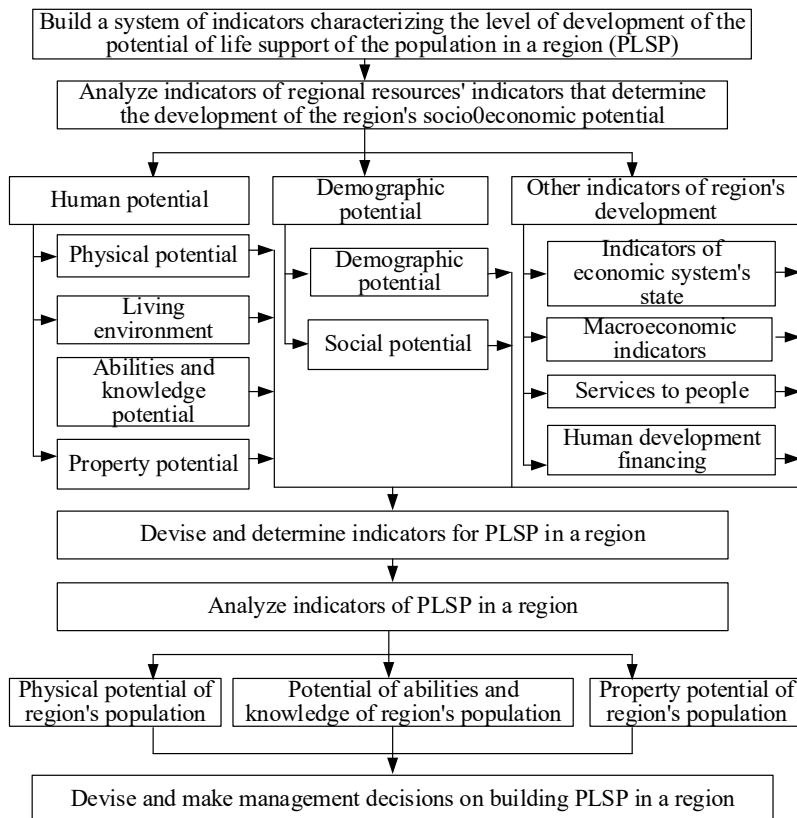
Build a system of indicators characterizing the level of development of the potential of life support of the population in a region (PLSP)

Analyze indicators of regional resources' indicators that determine the development of the region's socio0economic potential

Human potential

Physical potential

Living environment

Abilities and knowledge potential

Property potential

Demographic potential

Demographic potential

Social potential

Other indicators of region's development

Indicators of economic system's state

Macroeconomic indicators

Services to people

Human development financing

Devise and determine indicators for PLSP in a region

Analyze indicators of PLSP in a region

Physical potential of region's population

Potential of abilities and knowledge of region's population

Property potential of region's population

Devise and make management decisions on building PLSP in a region